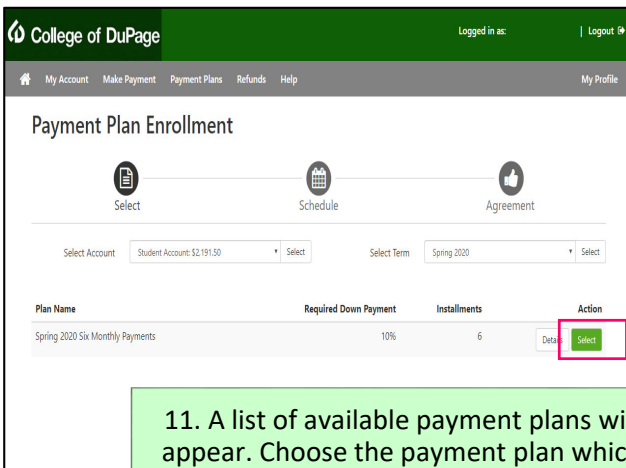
College of DuPage

Logged in as: | Logout

My Account Make Payment Payment Plans Refunds Help My Profile

Payment Plan Enrollment

Select Schedule Agreement

Select Account Student Account: $2,191.50 Select Select Term Spring 2020 Select

| Plan Name | Required Down Payment | Installments | Action |
|---|---|---|---|
| Spring 2020 Six Monthly Payments | 10% | 6 | Details Select |

11. A list of available payment plans wi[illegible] appear. Choose the payment plan whic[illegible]